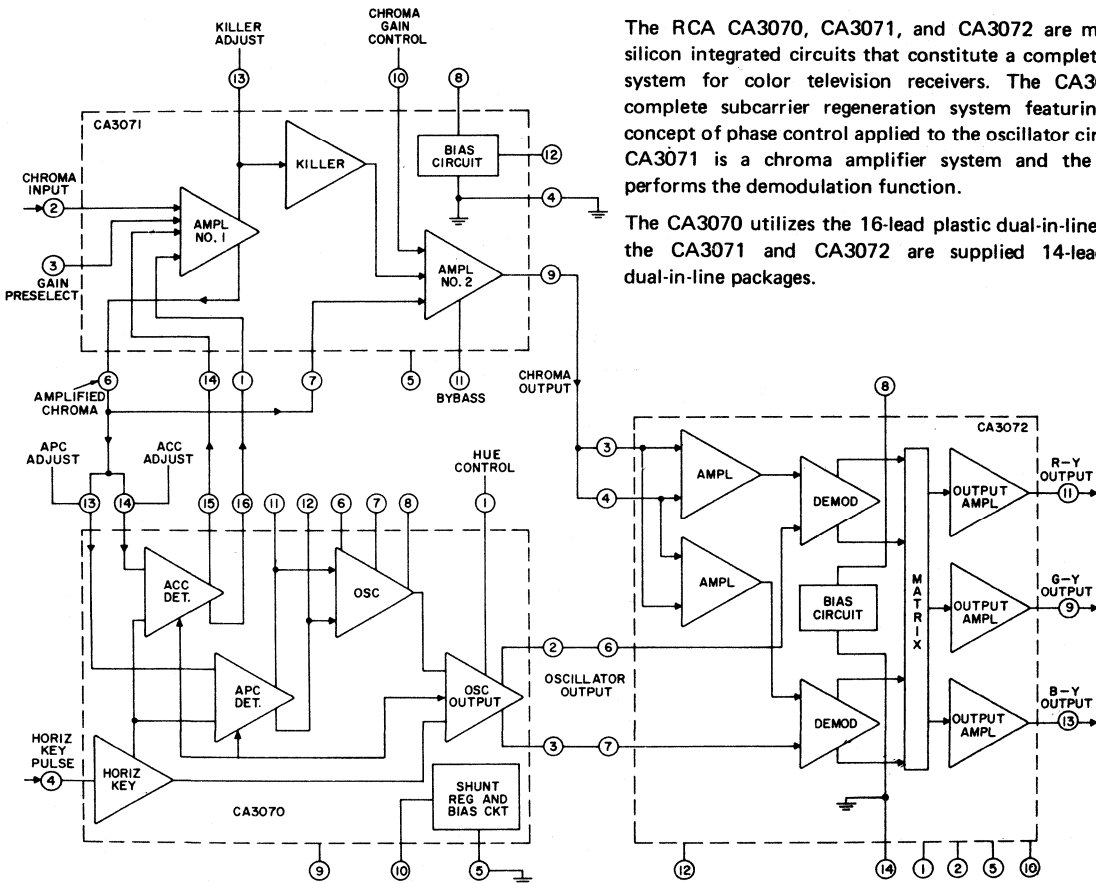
The RCA CA3070, CA3071, and CA3072 are m silicon integrated circuits that constitute a complet system for color television receivers. The CA30 complete subcarrier regeneration system featurin concept of phase control applied to the oscillator cir CA3071 is a chroma amplifier system and the performs the demodulation function.

The CA3070 utilizes the 16-lead plastic dual-in-line the CA3071 and CA3072 are supplied 14-lea dual-in-line packages.

KILLER ADJUST
13
CHROMA GAIN CONTROL
10
8
CA3071
KILLER
BIAS CIRCUIT
12
4
CHROMA INPUT
2
AMPL NO. 1
3
GAIN PRESELECT
AMPL NO. 2
9
6
AMPLIFIED CHROMA
14
1
7
5
11
BYBASS
CHROMA OUTPUT
APC ADJUST
ACC ADJUST
HUE CONTROL
13
14
15
16
11
12
6
7
8
1
ACC DET.
OSC
APC DET.
OSC OUTPUT
2
6
OSCILLATOR OUTPUT
3
7
HORIZ KEY PULSE
4
HORIZ KEY
CA3070
SHUNT REG AND BIAS CKT
9
10
5
8
CA3072
3
4
AMPL
AMPL
DEMOD
DEMOD
BIAS CIRCUIT
MATRIX
OUTPUT AMPL
OUTPUT AMPL
OUTPUT AMPL
R–Y OUTPUT
11
G–Y OUTPUT
9
B–Y OUTPUT
13
12
14
1
2
5
10